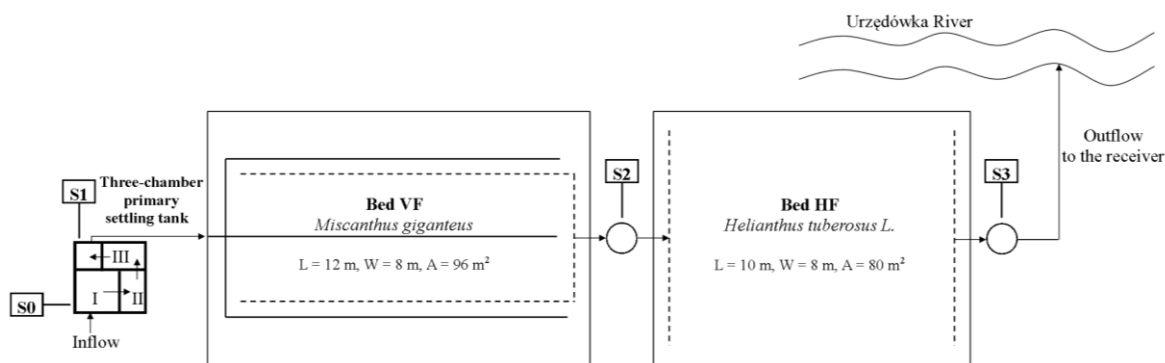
Urzędówka River

Outflow to the receiver

S1

Three-chamber primary settling tank

III

I

II

S0

Inflow

Bed VF
*Miscanthus giganteus*

L = 12 m, W = 8 m, A = 96 m$^2$

S2

Bed HF
*Helianthus tuberosus L.*

L = 10 m, W = 8 m, A = 80 m$^2$

S3